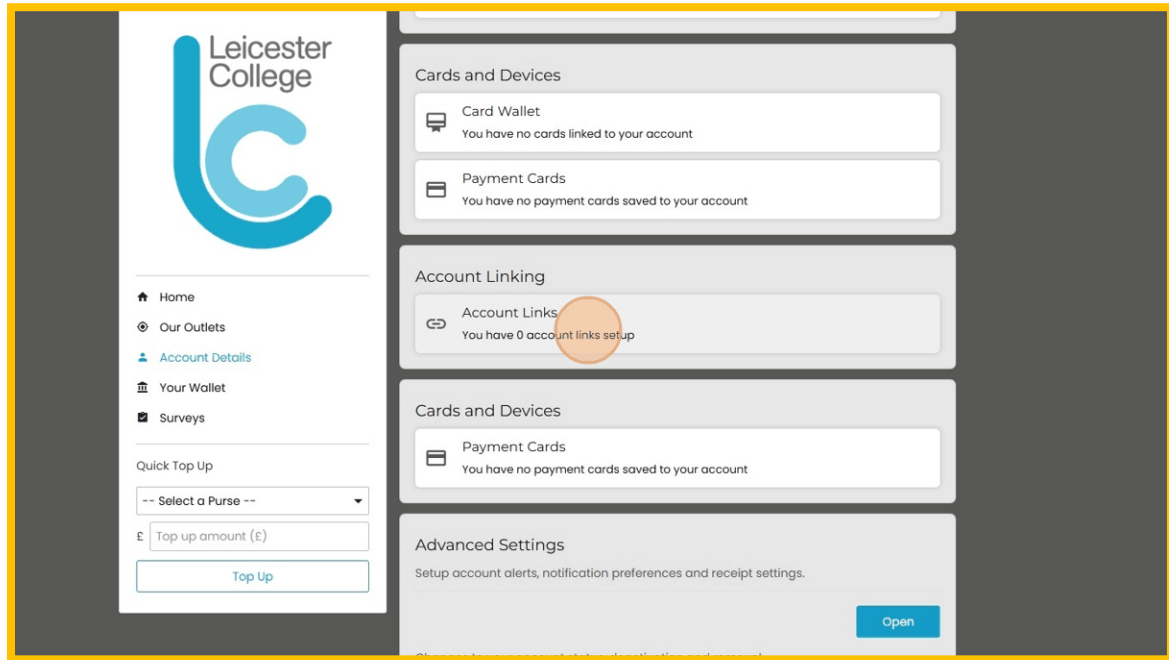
Leicester College

Home
Our Outlets
Account Details
Your Wallet
Surveys

Quick Top Up
-- Select a Purse --
£ Top up amount (£)
Top Up

Cards and Devices

Card Wallet
You have no cards linked to your account

Payment Cards
You have no payment cards saved to your account

Account Linking

Account Links
You have 0 account links setup

Cards and Devices

Payment Cards
You have no payment cards saved to your account

Advanced Settings
Setup account alerts, notification preferences and receipt settings.

Open

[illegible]